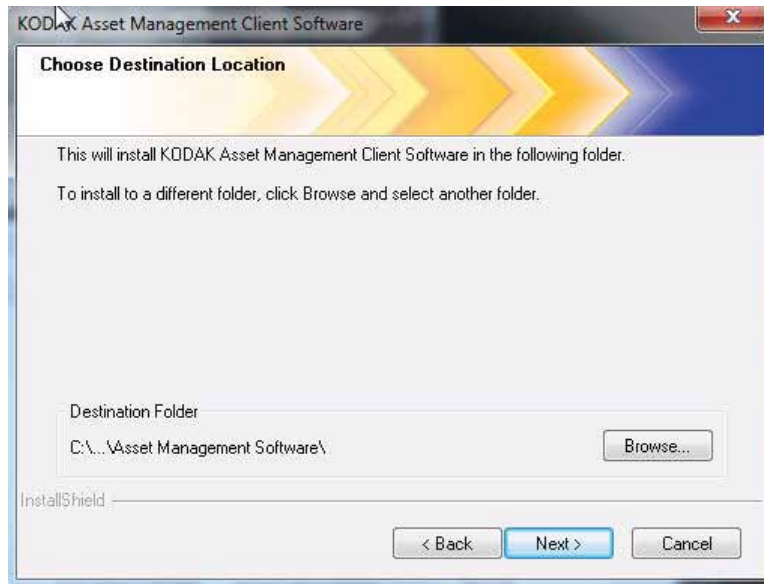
KODAK Asset Management Client Software

Choose Destination Location

This will install KODAK Asset Management Client Software in the following folder.

To install to a different folder, click Browse and select another folder.

Destination Folder

C:\...\Asset Management Software\

Browse...

InstallShield

< Back

Next >

Cancel